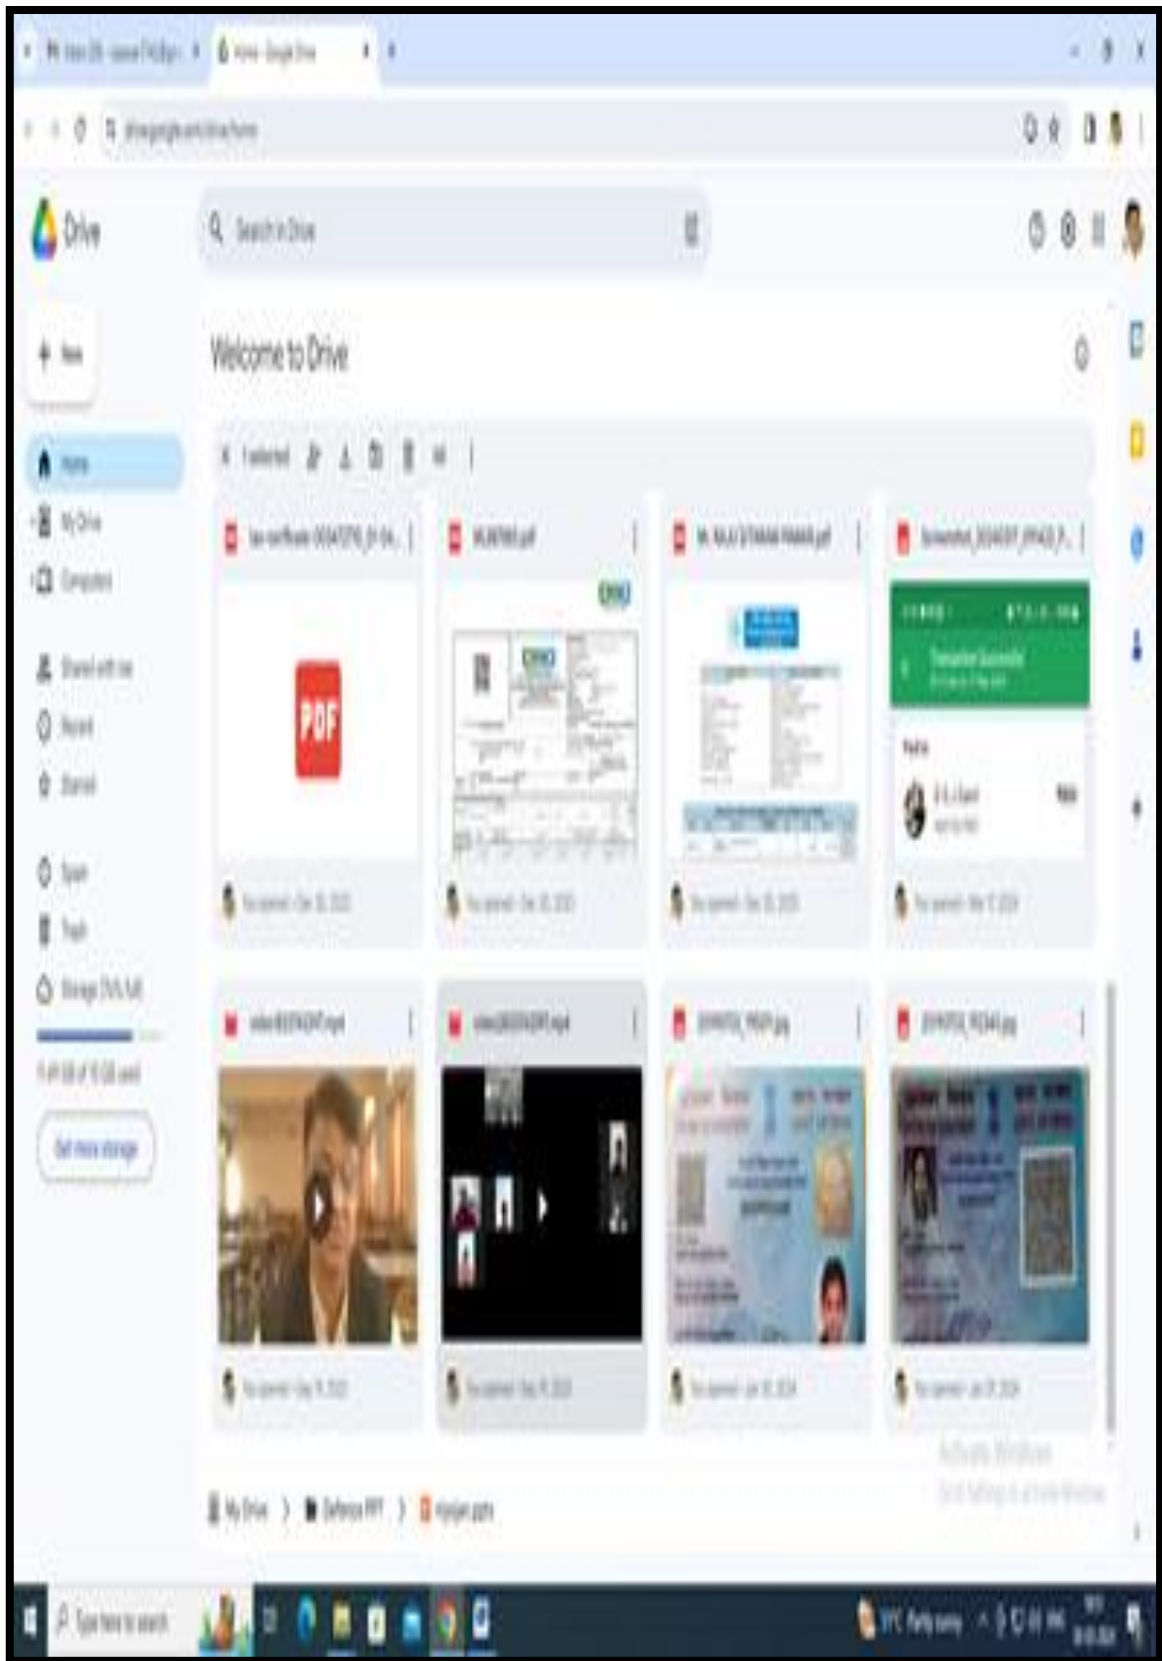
Home - Google Drive

Drive

Search in Drive

New

Welcome to Drive

Home

My Drive

Computers

Shared with me

Recent

Starred

Spam

Trash

Storage

Get more storage

1 selected

PDF

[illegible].pdf

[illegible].pdf

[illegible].pdf

Transaction Successful

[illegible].mp4

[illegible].mp4

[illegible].jpg

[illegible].jpg

My Drive > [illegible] > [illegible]

Activate Windows
Go to Settings to activate Windows.

Type here to search